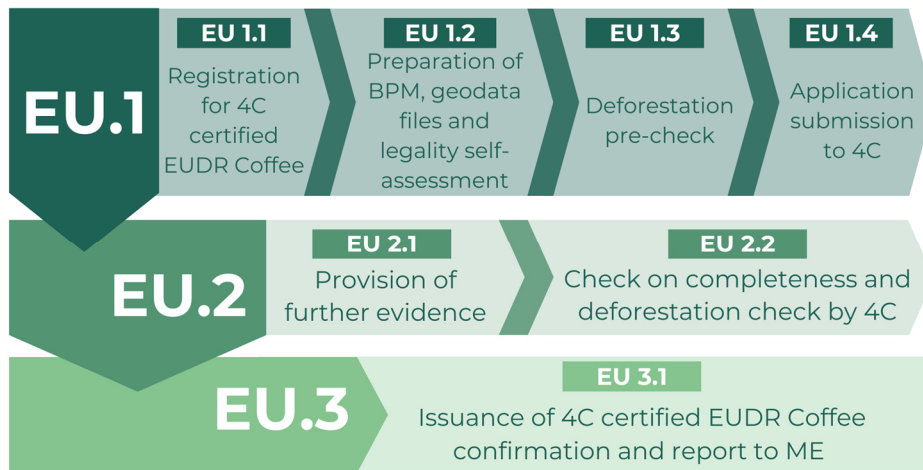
EU.1

EU 1.1
Registration for 4C certified EUDR Coffee

EU 1.2
Preparation of BPM, geodata files and legality self-assessment

EU 1.3
Deforestation pre-check

EU 1.4
Application submission to 4C

EU.2

EU 2.1
Provision of further evidence

EU 2.2
Check on completeness and deforestation check by 4C

EU.3

EU 3.1
Issuance of 4C certified EUDR Coffee confirmation and report to ME